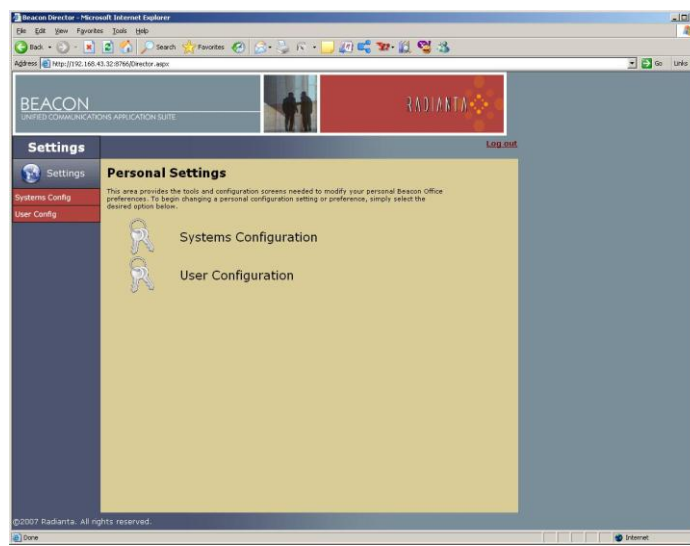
Beacon Director - Microsoft Internet Explorer

File Edit View Favorites Tools Help

Back Search Favorites

Address http://192.168.43.32:8766/Director.aspx

Go Links

BEACON
UNIFIED COMMUNICATIONS APPLICATION SUITE

RADIANTA

Settings

Log out

Settings

Systems Config

User Config

Personal Settings

This area provides the tools and configuration screens needed to modify your personal Beacon Office preferences. To begin changing a personal configuration setting or preference, simply select the desired option below.

Systems Configuration

User Configuration

©2007 Radianta. All rights reserved.

Done

Internet